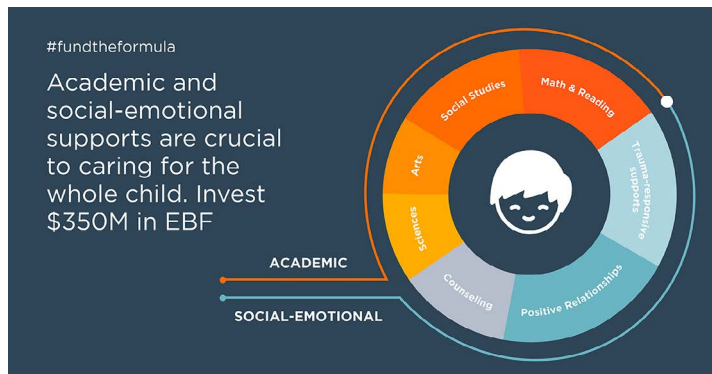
#fundtheformula

Academic and social-emotional supports are crucial to caring for the whole child. Invest $350M in EBF

ACADEMIC

SOCIAL-EMOTIONAL

Social Studies

Math & Reading

Arts

Sciences

Trauma-responsive supports

Counseling

Positive Relationships